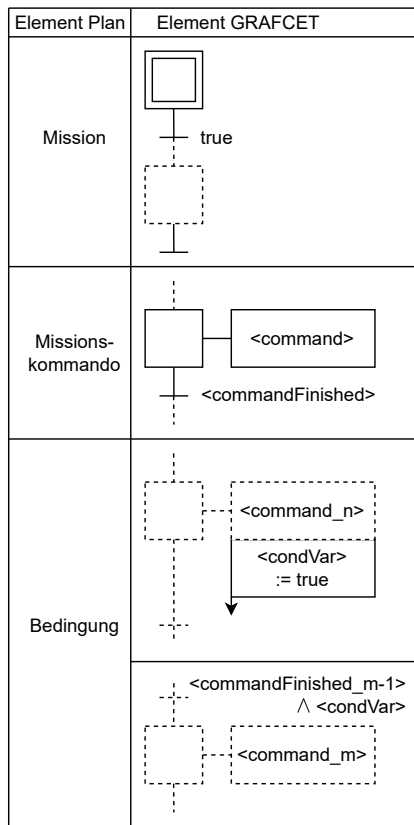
| Element Plan | Element GRAFCET |
|---|---|
| Mission | true |
| Missionskommando | <command> <commandFinished> |
| Bedingung | <command_n> <condVar> := true<br><commandFinished_m-1> $\wedge$ <condVar> <command_m> |